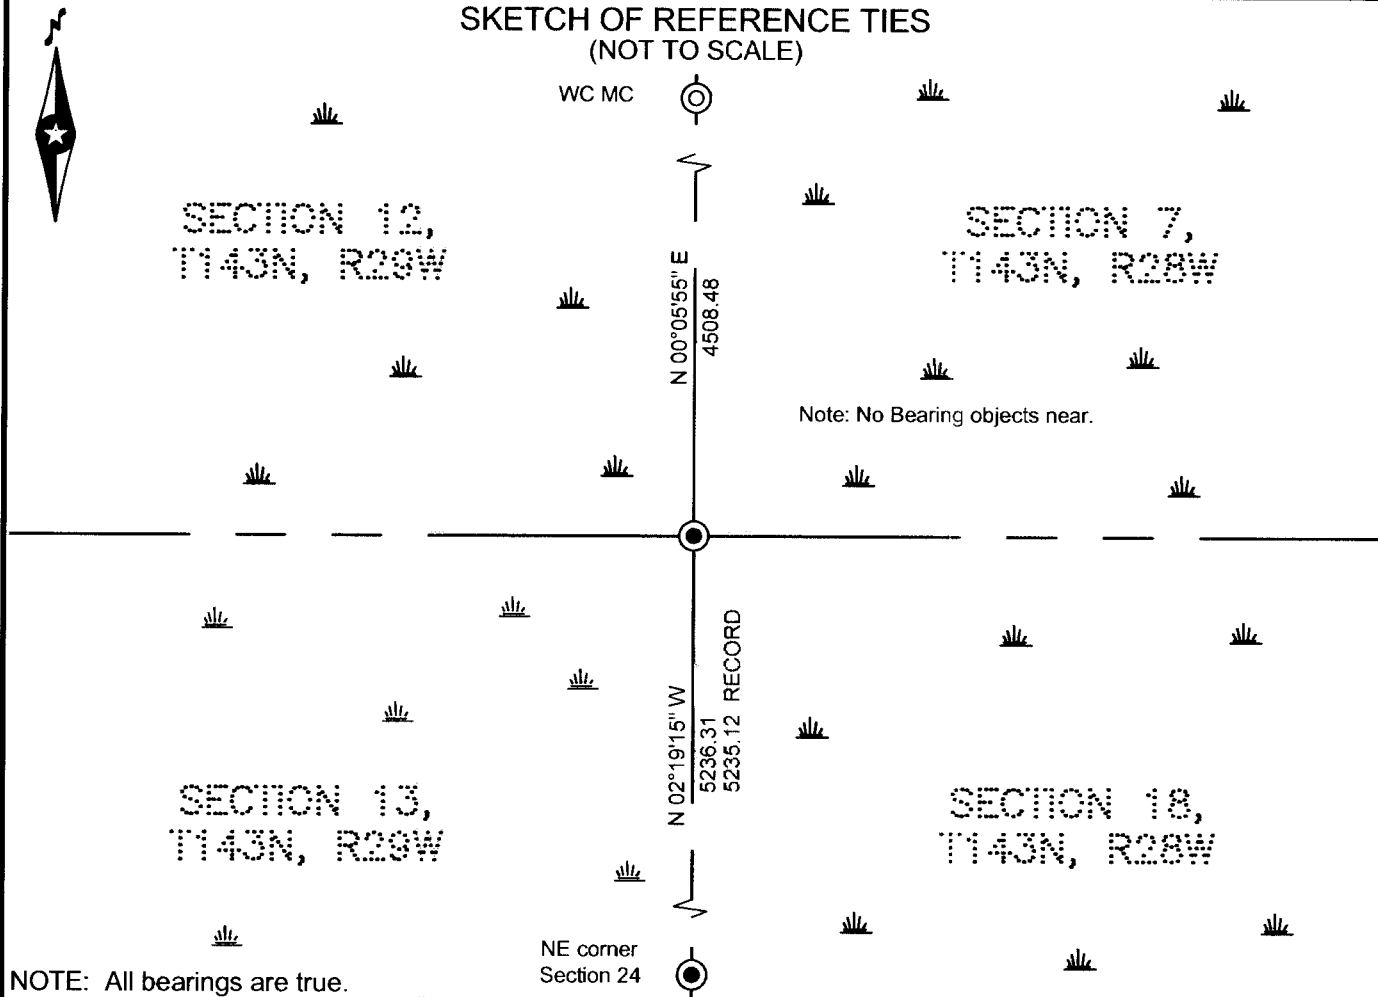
SKETCH OF REFERENCE TIES
(NOT TO SCALE)

WC MC

SECTION 12,
T143N, R29W

SECTION 7,
T143N, R28W

N 00°05'55" E
4508.48

Note: No Bearing objects near.

N 02°19'15" W
5236.31
5235.12 RECORD

SECTION 13,
T143N, R29W

SECTION 18,
T143N, R28W

NE corner
Section 24

NOTE: All bearings are true.